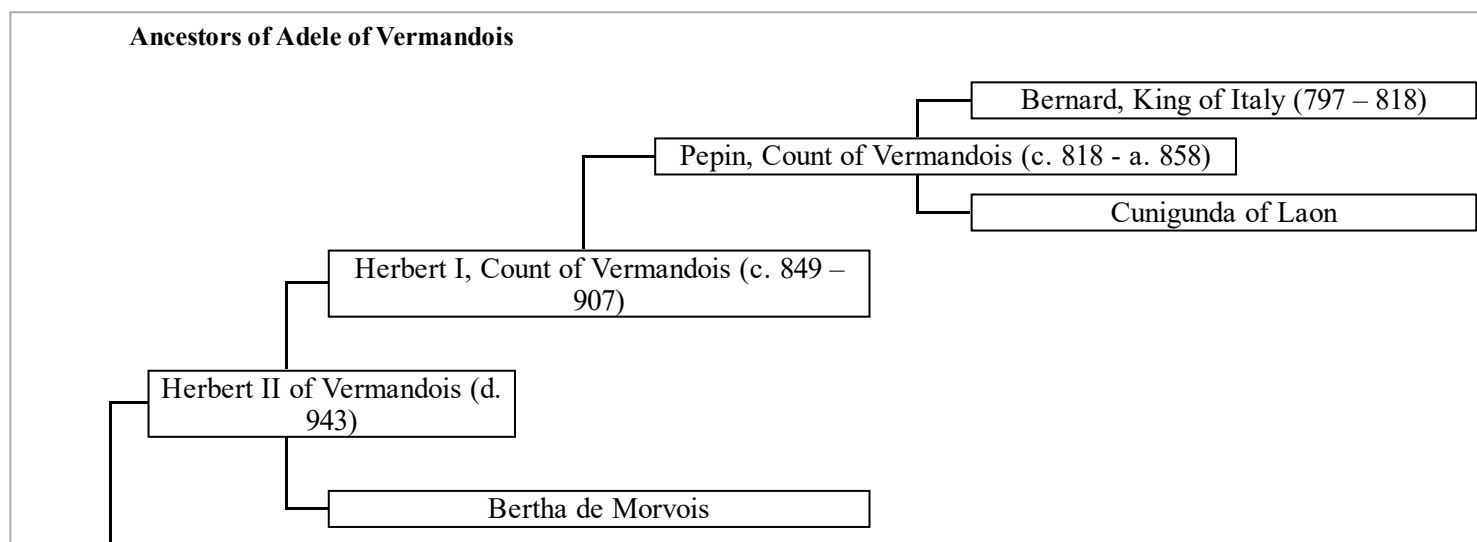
**Ancestors of Adele of Vermandois**

Bernard, King of Italy (797 – 818)

Pepin, Count of Vermandois (c. 818 - a. 858)

Cunigunda of Laon

Herbert I, Count of Vermandois (c. 849 – 907)

Herbert II of Vermandois (d. 943)

Bertha de Morvois